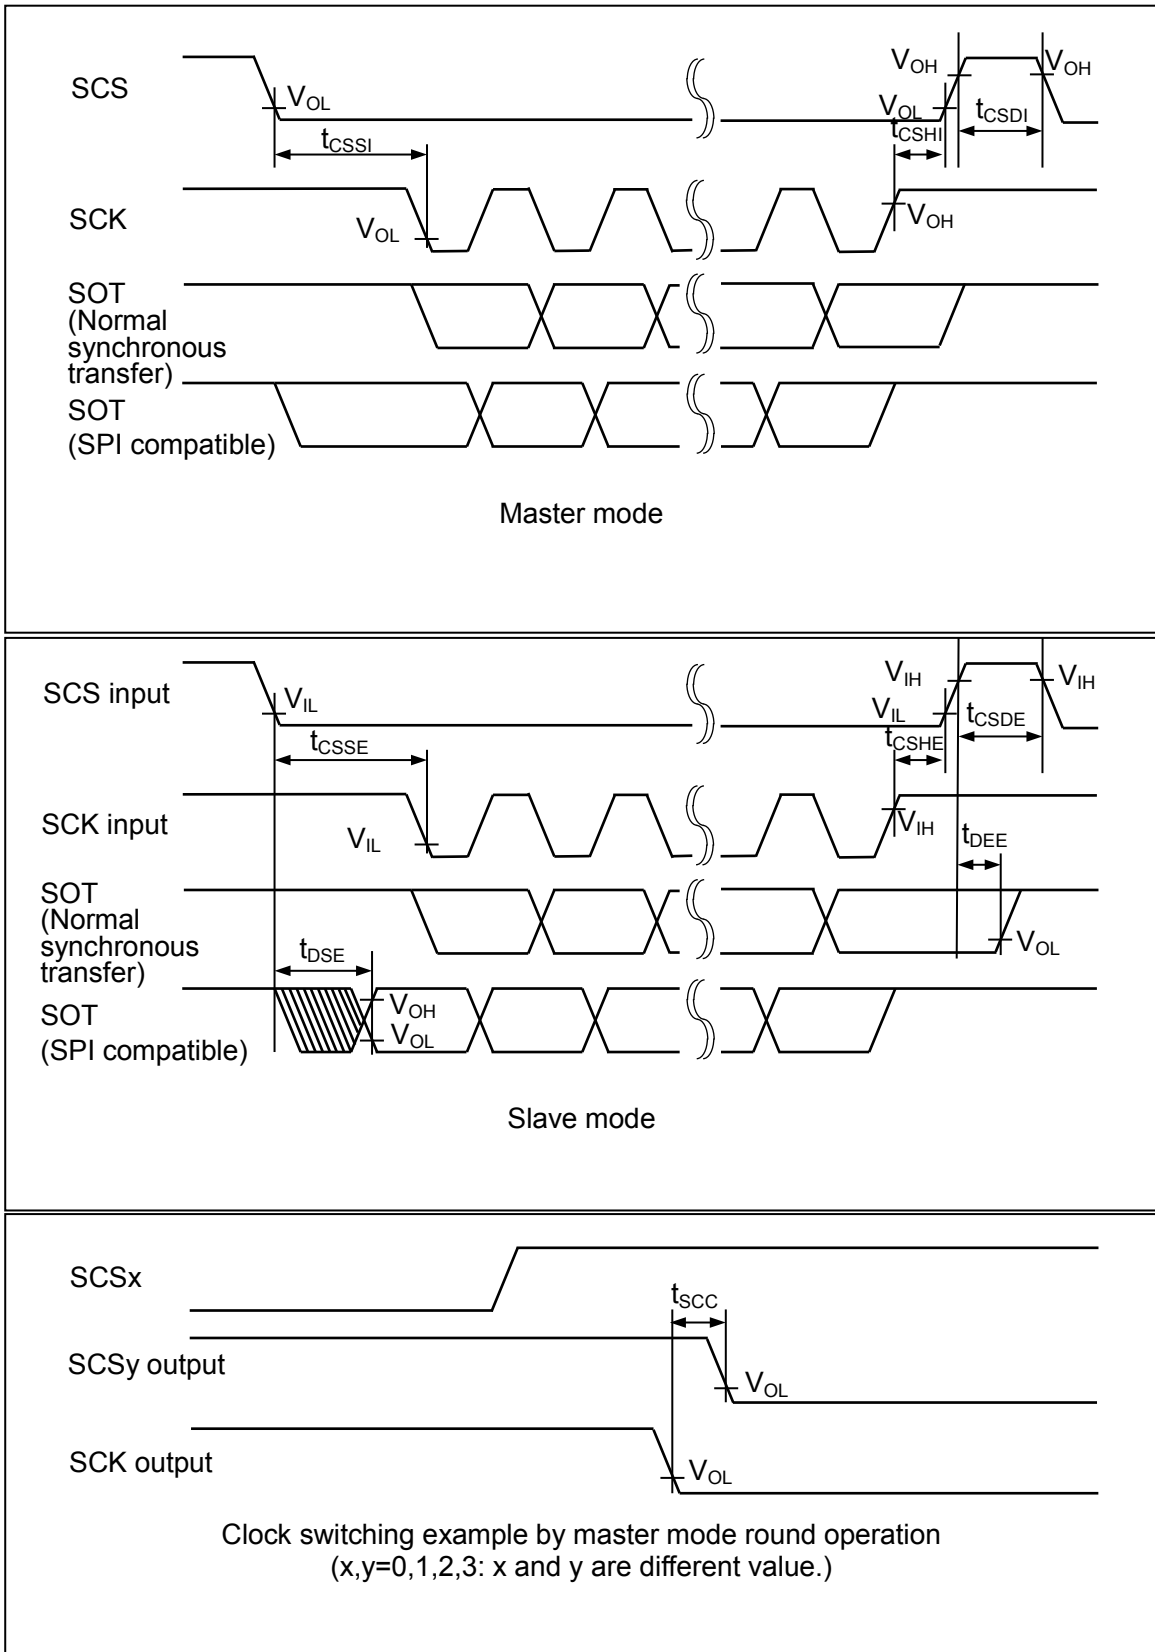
SCS

$V_{OL}$

$t_{CSSI}$

$V_{OH}$

$V_{OH}$

$V_{OL}$

$t_{CSHI}$

$t_{CSDI}$

SCK

$V_{OL}$

$V_{OH}$

SOT (Normal synchronous transfer)

SOT (SPI compatible)

Master mode

SCS input

$V_{IL}$

$t_{CSSE}$

$V_{IH}$

$V_{IH}$

$V_{IL}$

$t_{CSHE}$

$t_{CSDE}$

SCK input

$V_{IL}$

$V_{IH}$

$t_{DEE}$

SOT (Normal synchronous transfer)

$t_{DSE}$

$V_{OL}$

SOT (SPI compatible)

$V_{OH}$

$V_{OL}$

Slave mode

SCSx

$t_{SCC}$

SCSy output

$V_{OL}$

SCK output

$V_{OL}$

Clock switching example by master mode round operation (x,y=0,1,2,3: x and y are different value.)